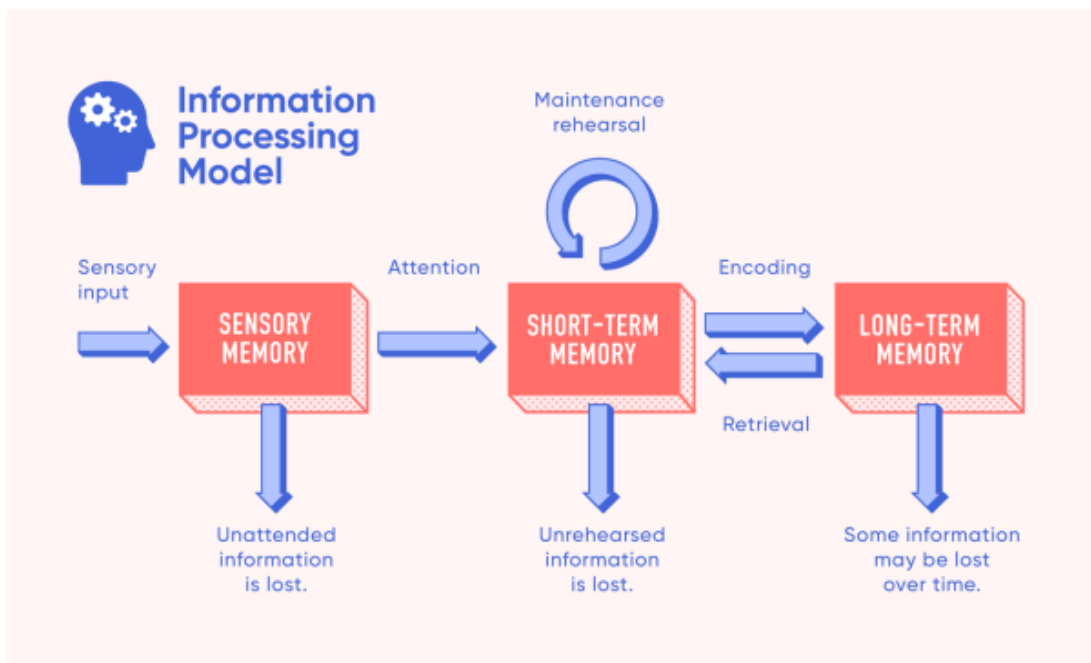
Information Processing Model

Maintenance rehearsal

Sensory input

Attention

Encoding

SENSORY MEMORY

SHORT-TERM MEMORY

LONG-TERM MEMORY

Retrieval

Unattended information is lost.

Unrehearsed information is lost.

Some information may be lost over time.